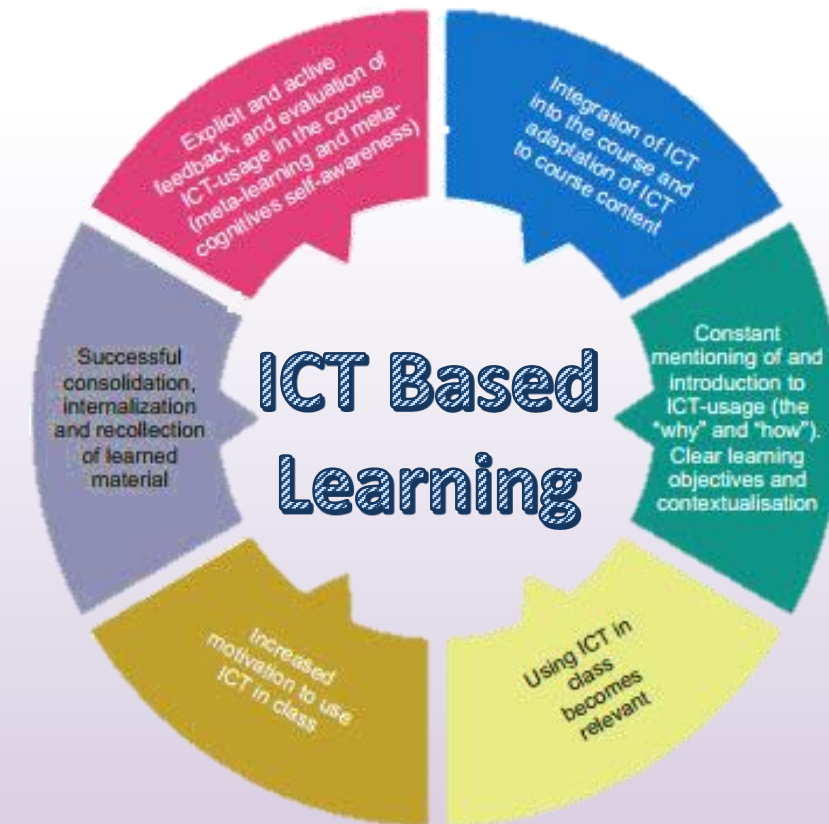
ICT Based Learning

Integration of ICT into the course and adaptation of ICT to course content

Constant mentioning of and introduction to ICT-usage (the "why" and "how"). Clear learning objectives and contextualisation

Using ICT in class becomes relevant

Increased motivation to use ICT in class

Successful consolidation, internalization and recollection of learned material

Explicit and active feedback, and evaluation of ICT-usage in the course (meta-learning and meta-cognitives self-awareness)